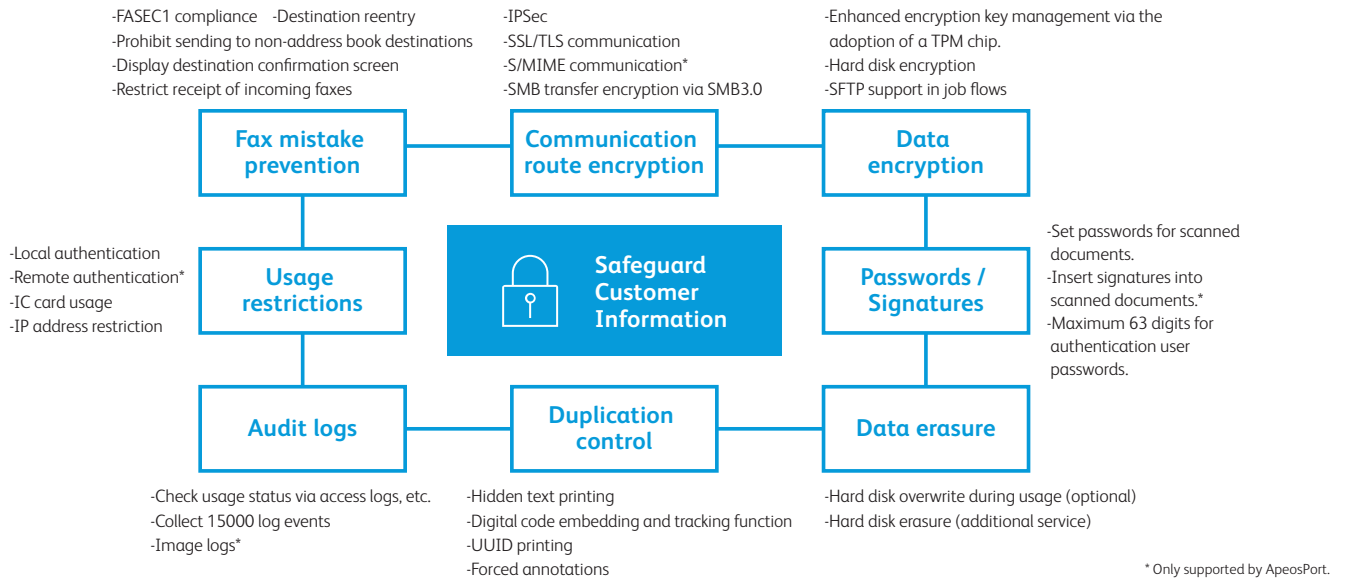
-FASEC1 compliance -Destination reentry
-Prohibit sending to non-address book destinations
-Display destination confirmation screen
-Restrict receipt of incoming faxes

-IPSec
-SSL/TLS communication
-S/MIME communication*
-SMB transfer encryption via SMB3.0

-Enhanced encryption key management via the adoption of a TPM chip.
-Hard disk encryption
-SFTP support in job flows

Fax mistake prevention

Communication route encryption

Data encryption

-Local authentication
-Remote authentication*
-IC card usage
-IP address restriction

Usage restrictions

Safeguard Customer Information

Passwords / Signatures

-Set passwords for scanned documents.
-Insert signatures into scanned documents.*
-Maximum 63 digits for authentication user passwords.

Audit logs

Duplication control

Data erasure

-Check usage status via access logs, etc.
-Collect 15000 log events
-Image logs*

-Hidden text printing
-Digital code embedding and tracking function
-UUID printing
-Forced annotations

-Hard disk overwrite during usage (optional)
-Hard disk erasure (additional service)

* Only supported by ApeosPort.